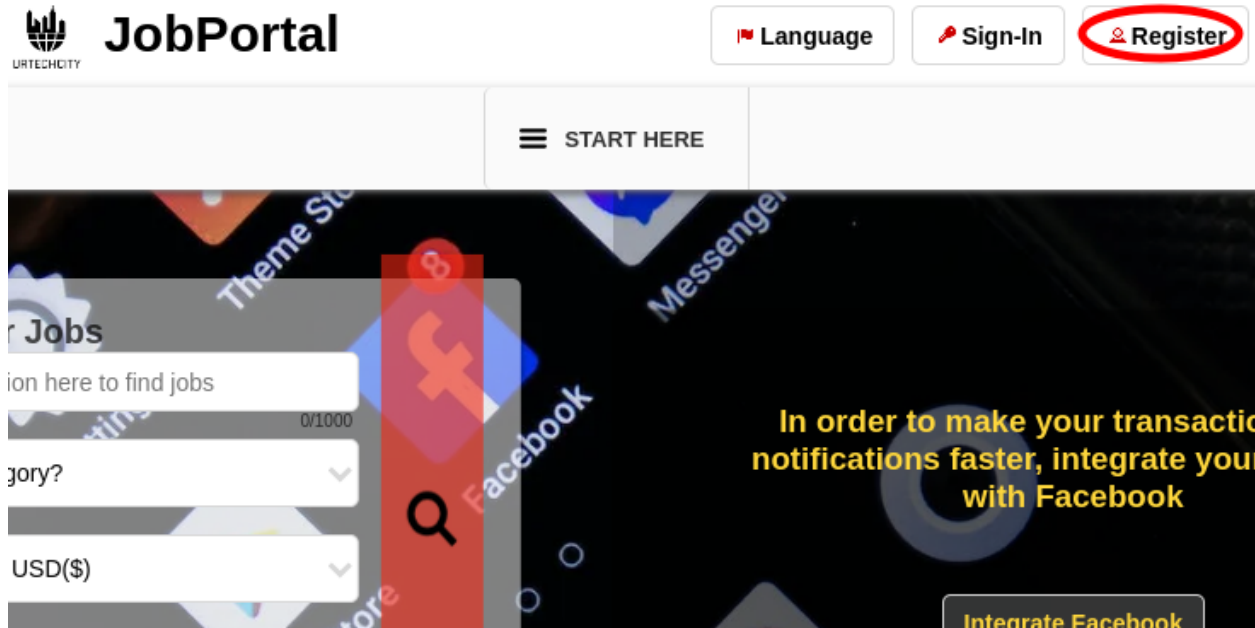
URTECHCITY JobPortal

Language

Sign-In

Register

START HERE

Theme St

Messenger

8

Facebook

r Jobs

ion here to find jobs

0/1000

gory?

USD($)

tore

In order to make your transactio notifications faster, integrate you with Facebook

Integrate Facebook